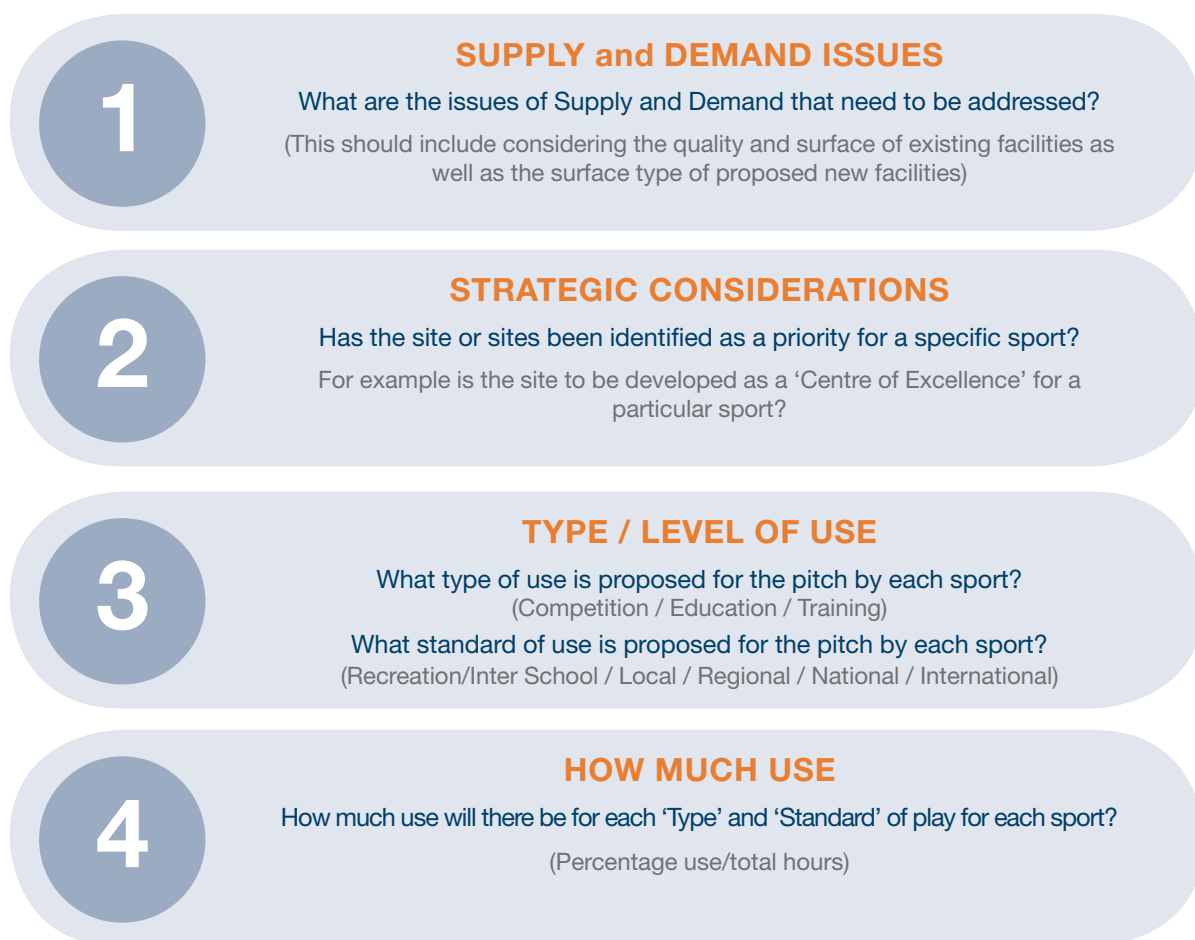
1

SUPPLY and DEMAND ISSUES

What are the issues of Supply and Demand that need to be addressed?

(This should include considering the quality and surface of existing facilities as well as the surface type of proposed new facilities)

2

STRATEGIC CONSIDERATIONS

Has the site or sites been identified as a priority for a specific sport?

For example is the site to be developed as a 'Centre of Excellence' for a particular sport?

3

TYPE / LEVEL OF USE

What type of use is proposed for the pitch by each sport?
(Competition / Education / Training)

What standard of use is proposed for the pitch by each sport?
(Recreation/Inter School / Local / Regional / National / International)

4

HOW MUCH USE

How much use will there be for each 'Type' and 'Standard' of play for each sport?

(Percentage use/total hours)